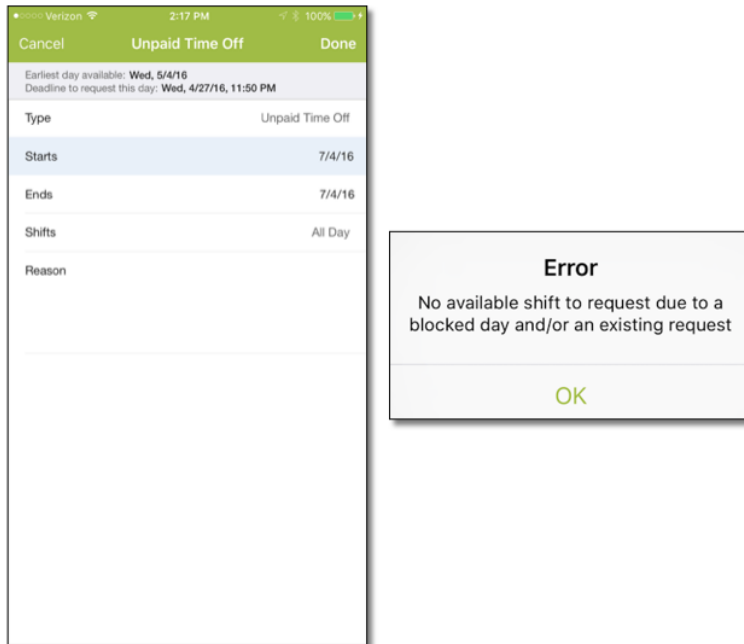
Verizon 2:17 PM 100%

Cancel Unpaid Time Off Done

Earliest day available: Wed, 5/4/16
Deadline to request this day: Wed, 4/27/16, 11:50 PM

Type Unpaid Time Off

Starts 7/4/16

Ends 7/4/16

Shifts All Day

Reason

Error

No available shift to request due to a blocked day and/or an existing request

OK